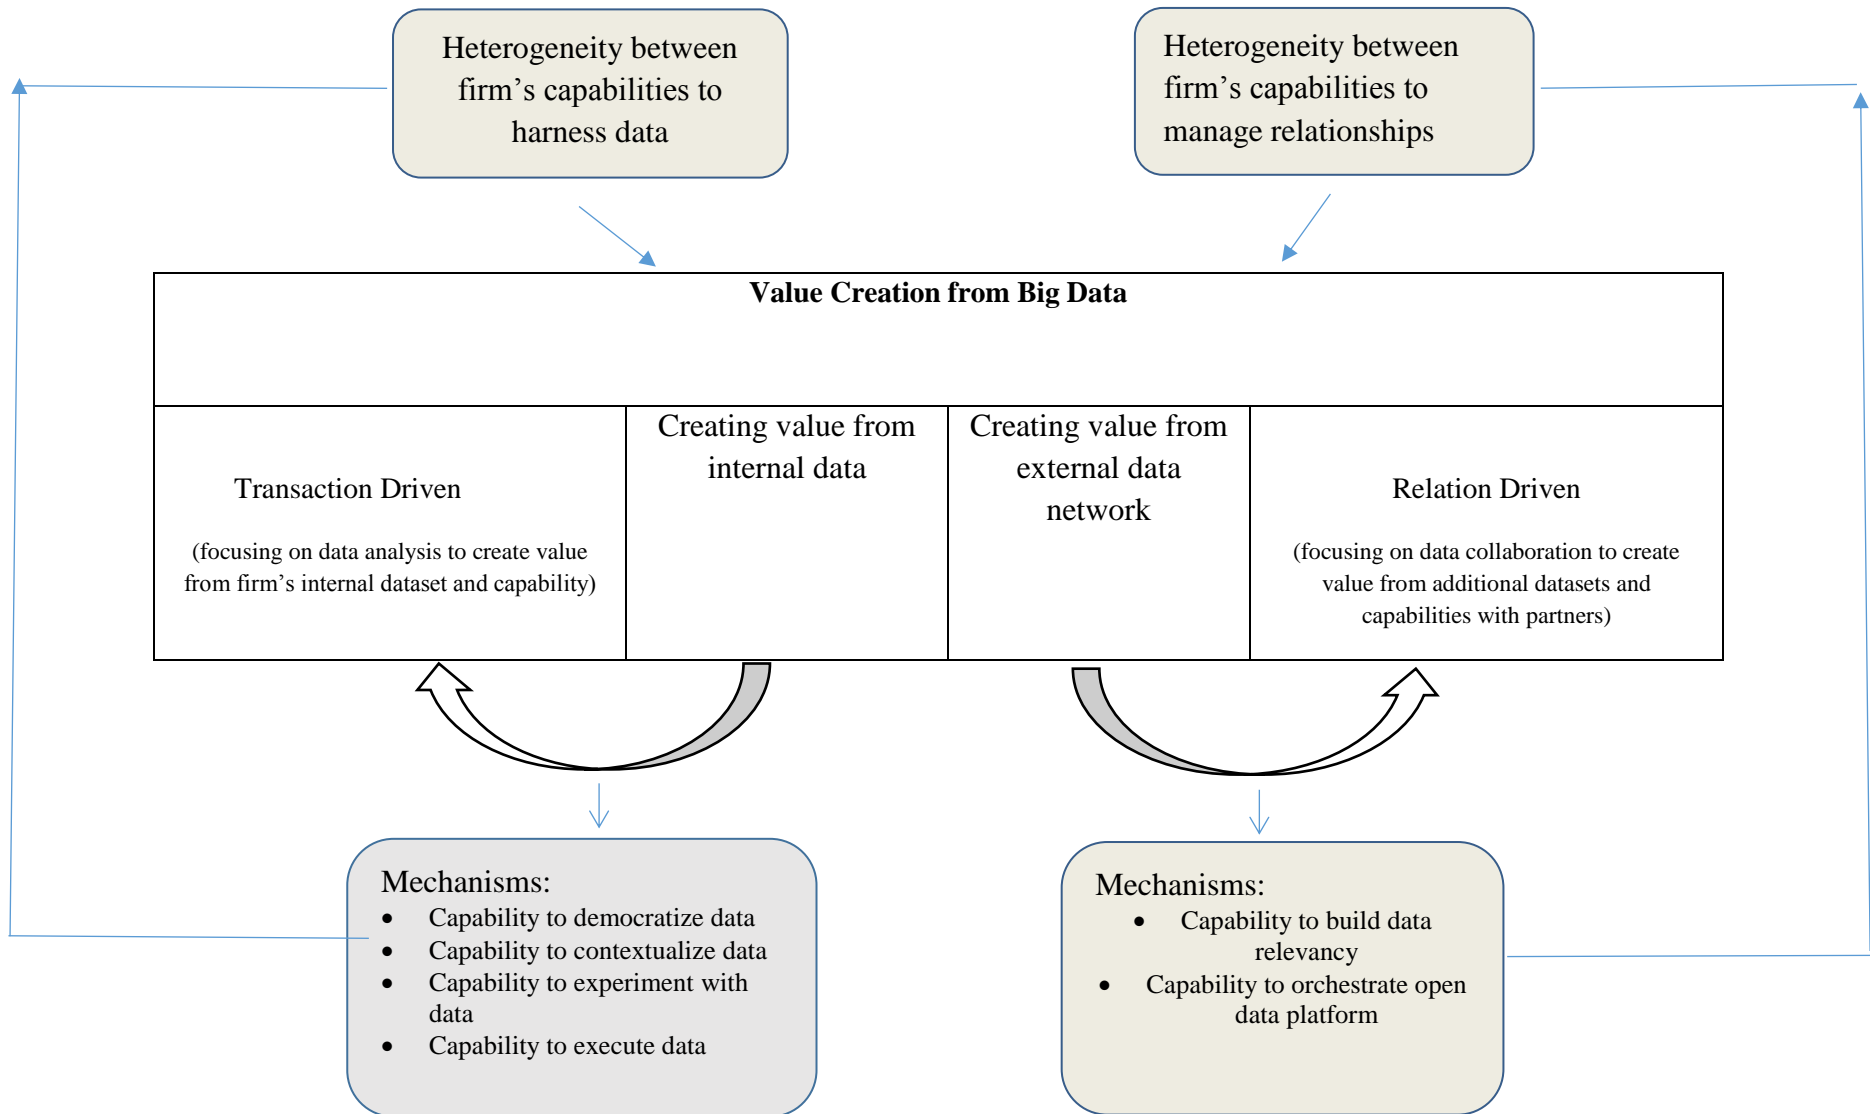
Heterogeneity between firm’s capabilities to harness data

Heterogeneity between firm’s capabilities to manage relationships

**Value Creation from Big Data**

Transaction Driven

(focusing on data analysis to create value from firm’s internal dataset and capability)

Creating value from internal data

Creating value from external data network

Relation Driven

(focusing on data collaboration to create value from additional datasets and capabilities with partners)

Mechanisms:
- Capability to democratize data
- Capability to contextualize data
- Capability to experiment with data
- Capability to execute data

Mechanisms:
- Capability to build data relevancy
- Capability to orchestrate open data platform